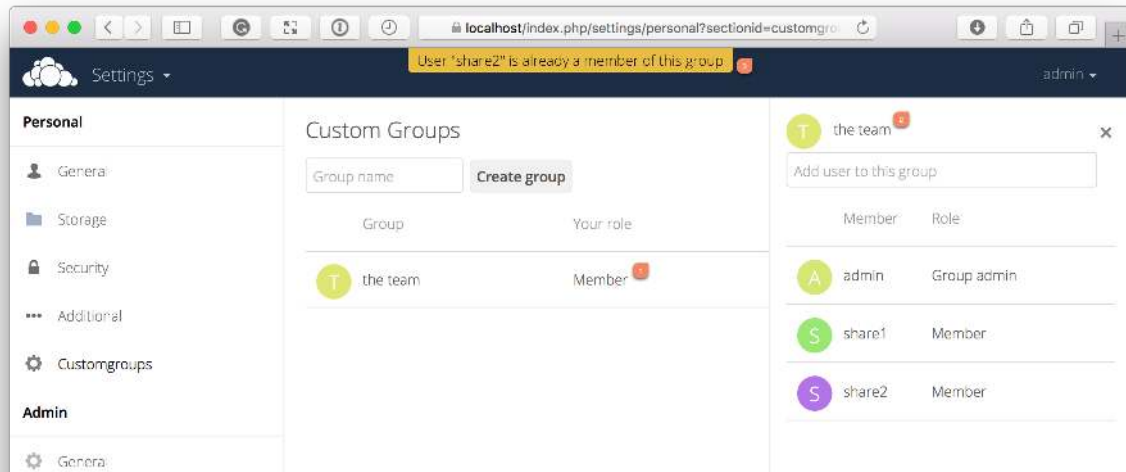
localhost/index.php/settings/personal?sectionid=customgro

User "share2" is already a member of this group

Settings

admin

Personal

General

Storage

Security

Additional

Customgroups

Admin

General

Custom Groups

Group name

Create group

| Group | Your role |
|---|---|
| T the team | Member |

T the team

Add user to this group

| Member | Role |
|---|---|
| A admin | Group admin |
| S share1 | Member |
| S share2 | Member |